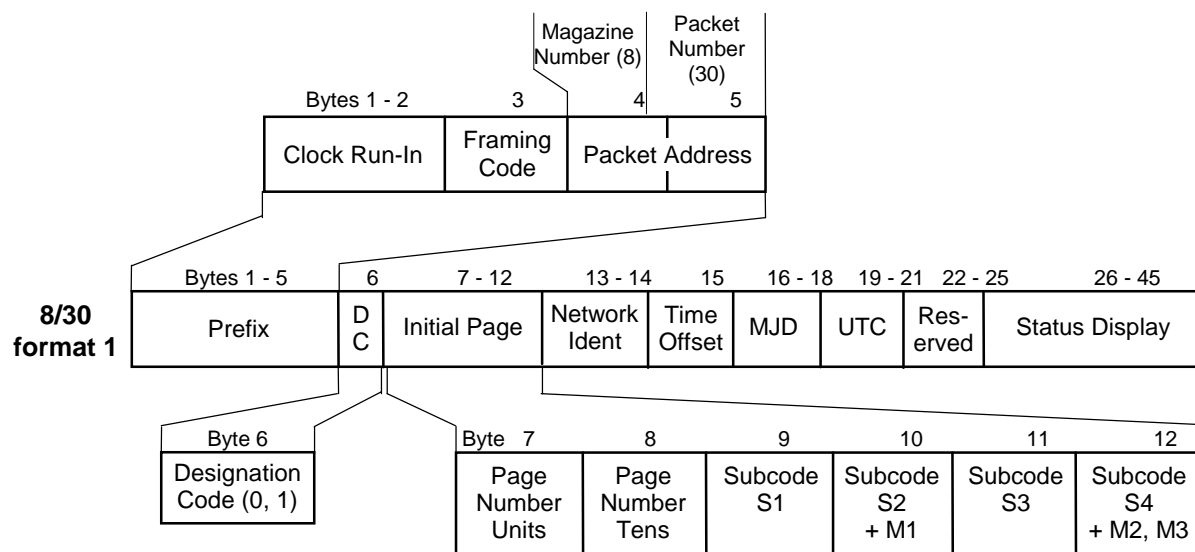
Magazine Number (8)

Packet Number (30)

Bytes 1 - 2 | 3 | 4 | 5

| Clock Run-In | Framing Code | Packet Address |
|---|---|---|

8/30 format 1

| Bytes 1 - 5 | 6 | 7 - 12 | 13 - 14 | 15 | 16 - 18 | 19 - 21 | 22 - 25 | 26 - 45 |
|---|---|---|---|---|---|---|---|---|
| Prefix | DC | Initial Page | Network Ident | Time Offset | MJD | UTC | Reserved | Status Display |

Byte 6

Designation Code (0, 1)

| Byte 7 | 8 | 9 | 10 | 11 | 12 |
|---|---|---|---|---|---|
| Page Number Units | Page Number Tens | Subcode S1 | Subcode S2 + M1 | Subcode S3 | Subcode S4 + M2, M3 |